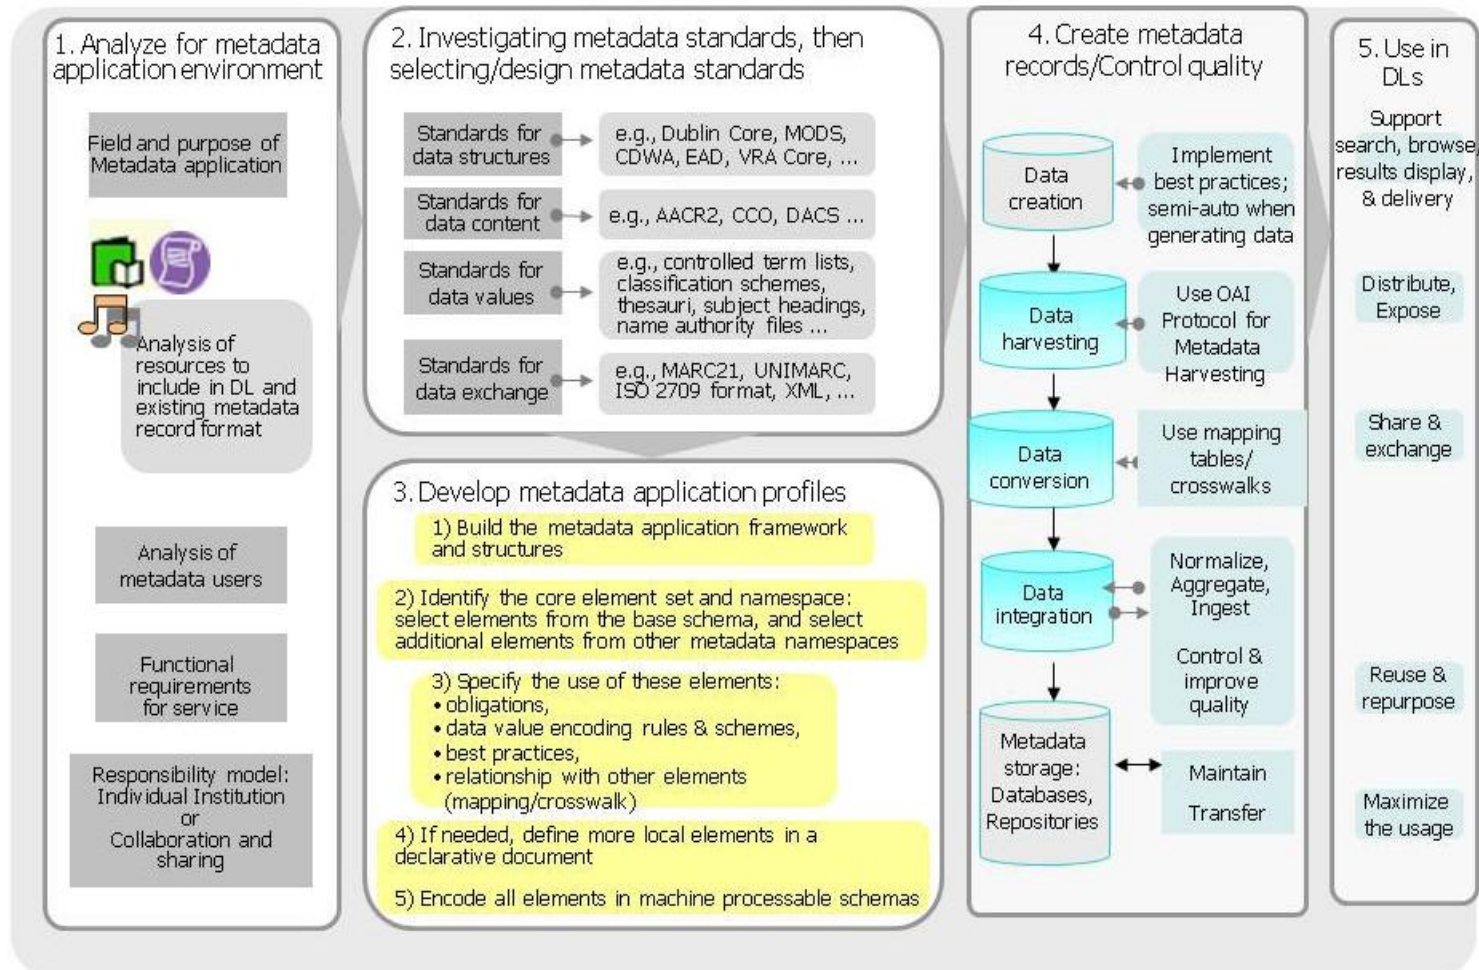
1. Analyze for metadata application environment

Field and purpose of Metadata application

Analysis of resources to include in DL and existing metadata record format

Analysis of metadata users

Functional requirements for service

Responsibility model: Individual Institution or Collaboration and sharing

2. Investigating metadata standards, then selecting/design metadata standards

Standards for data structures → e.g., Dublin Core, MODS, CDWA, EAD, VRA Core, ...

Standards for data content → e.g., AACR2, CCO, DACS ...

Standards for data values → e.g., controlled term lists, classification schemes, thesauri, subject headings, name authority files ...

Standards for data exchange → e.g., MARC21, UNIMARC, ISO 2709 format, XML, ...

3. Develop metadata application profiles

1) Build the metadata application framework and structures

2) Identify the core element set and namespace: select elements from the base schema, and select additional elements from other metadata namespaces

3) Specify the use of these elements:
• obligations,
• data value encoding rules & schemes,
• best practices,
• relationship with other elements (mapping/crosswalk)

4) If needed, define more local elements in a declarative document

5) Encode all elements in machine processable schemas

4. Create metadata records/Control quality

Data creation — Implement best practices; semi-auto when generating data

Data harvesting — Use OAI Protocol for Metadata Harvesting

Data conversion — Use mapping tables/ crosswalks

Data integration — Normalize, Aggregate, Ingest

Control & improve quality

Metadata storage: Databases, Repositories — Maintain

Transfer

5. Use in DLs

Support search, browse, results display, & delivery

Distribute, Expose

Share & exchange

Reuse & repurpose

Maximize the usage